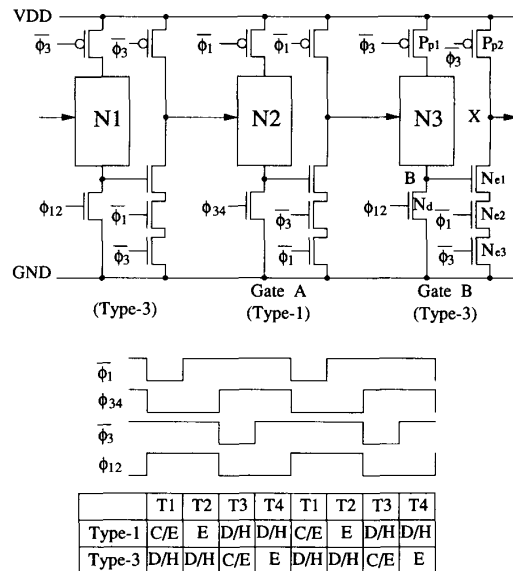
VDD

$\overline{\phi_3}$ $\overline{\phi_3}$ $\overline{\phi_1}$ $\overline{\phi_1}$ $\overline{\phi_3}$ $P_{p1}$ $\overline{\phi_3}$ $P_{p2}$

N1 N2 N3 X

B $N_{e1}$

$\phi_{12}$ $\overline{\phi_1}$ $\phi_{34}$ $\overline{\phi_3}$ $\phi_{12}$ $N_d$ $\overline{\phi_1}$ $N_{e2}$

$\overline{\phi_3}$ $\overline{\phi_1}$ $\overline{\phi_3}$ $N_{e3}$

GND

(Type-3)

Gate A
(Type-1)

Gate B
(Type-3)

$\overline{\phi_1}$

$\phi_{34}$

$\overline{\phi_3}$

$\phi_{12}$

| | T1 | T2 | T3 | T4 | T1 | T2 | T3 | T4 |
|---|---|---|---|---|---|---|---|---|
| Type-1 | C/E | E | D/H | D/H | C/E | E | D/H | D/H |
| Type-3 | D/H | D/H | C/E | E | D/H | D/H | C/E | E |